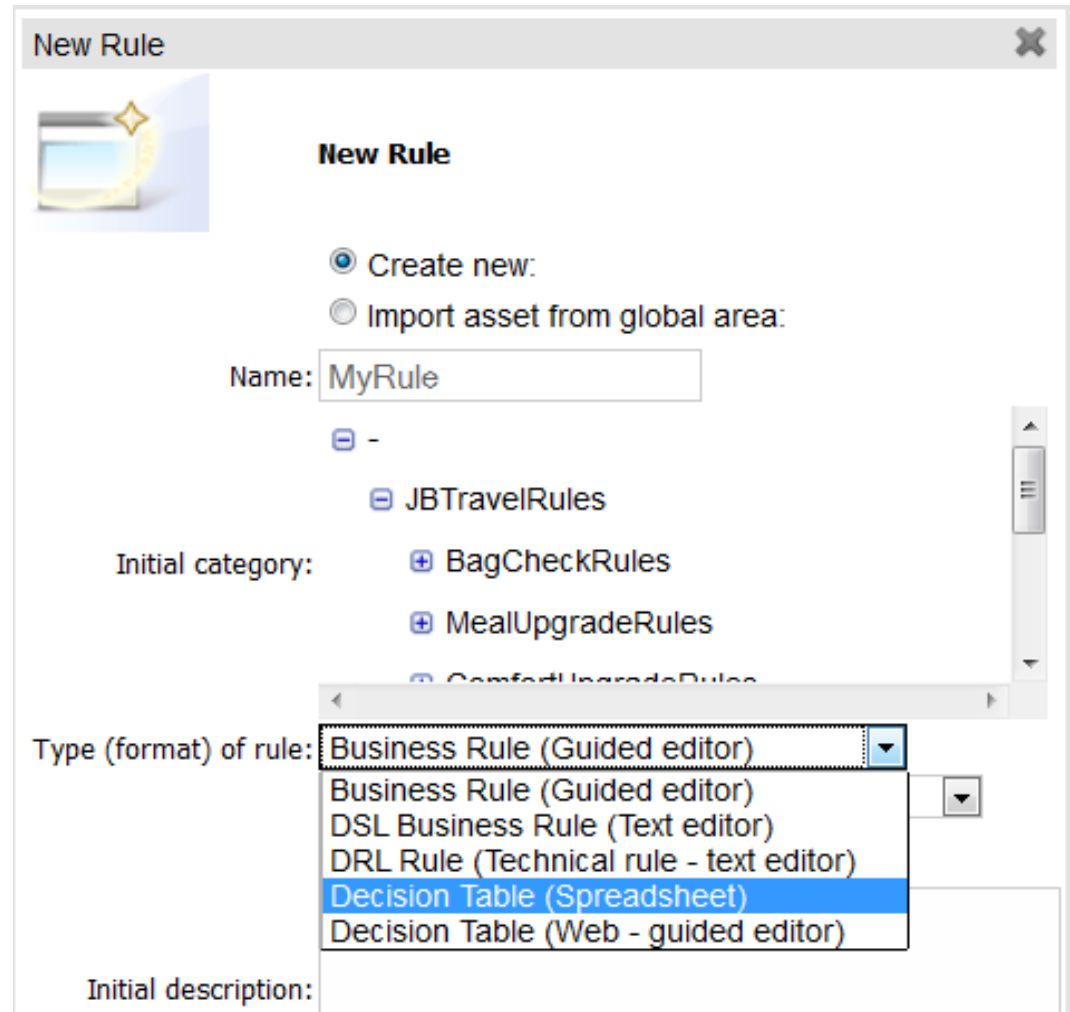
New Rule

New Rule

Create new:
Import asset from global area:

Name: MyRule

-
JBTravelRules
Initial category:
BagCheckRules
MealUpgradeRules
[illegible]

Type (format) of rule: Business Rule (Guided editor)

Business Rule (Guided editor)
DSL Business Rule (Text editor)
DRL Rule (Technical rule - text editor)
Decision Table (Spreadsheet)
Decision Table (Web - guided editor)

Initial description: